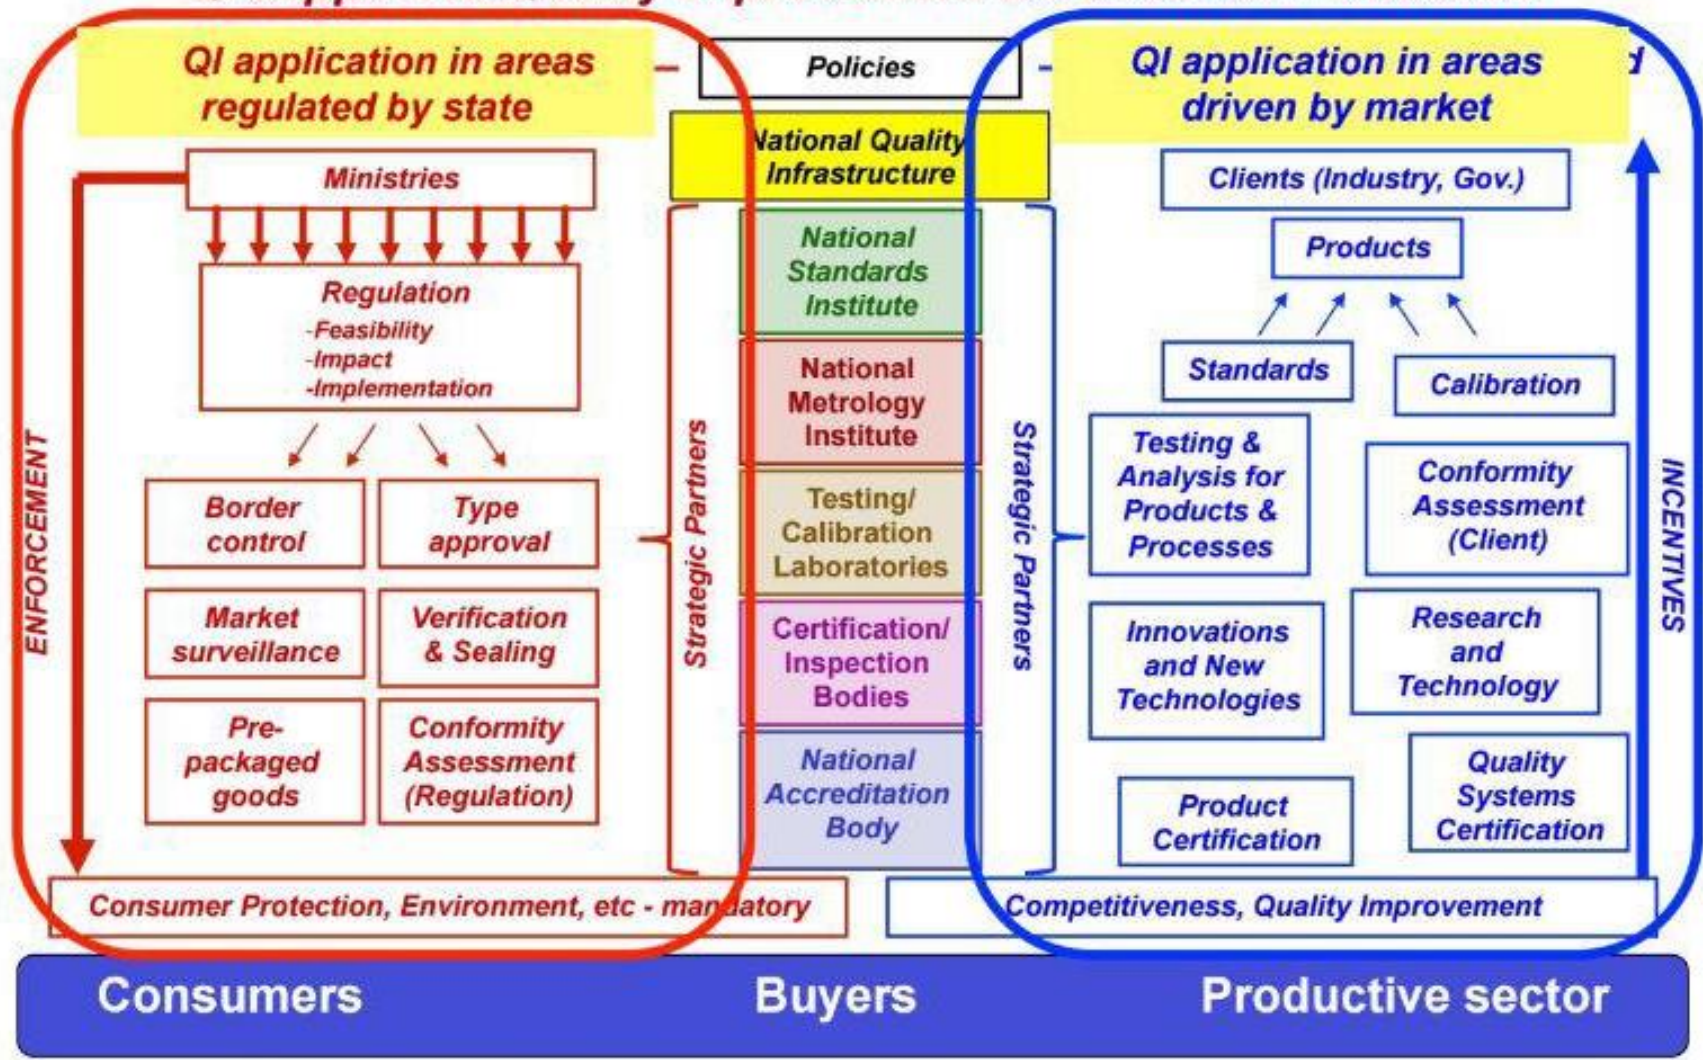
QI application in areas regulated by state

Policies

QI application in areas driven by market

National Quality Infrastructure

Ministries

Regulation
-Feasibility
-Impact
-Implementation

ENFORCEMENT

Border control

Type approval

Market surveillance

Verification & Sealing

Pre-packaged goods

Conformity Assessment (Regulation)

Strategic Partners

National Standards Institute

National Metrology Institute

Testing/ Calibration Laboratories

Certification/ Inspection Bodies

National Accreditation Body

Strategic Partners

Clients (Industry, Gov.)

Products

Standards

Calibration

Testing & Analysis for Products & Processes

Conformity Assessment (Client)

Innovations and New Technologies

Research and Technology

Product Certification

Quality Systems Certification

INCENTIVES

Consumer Protection, Environment, etc - mandatory

Competitiveness, Quality Improvement

Consumers

Buyers

Productive sector